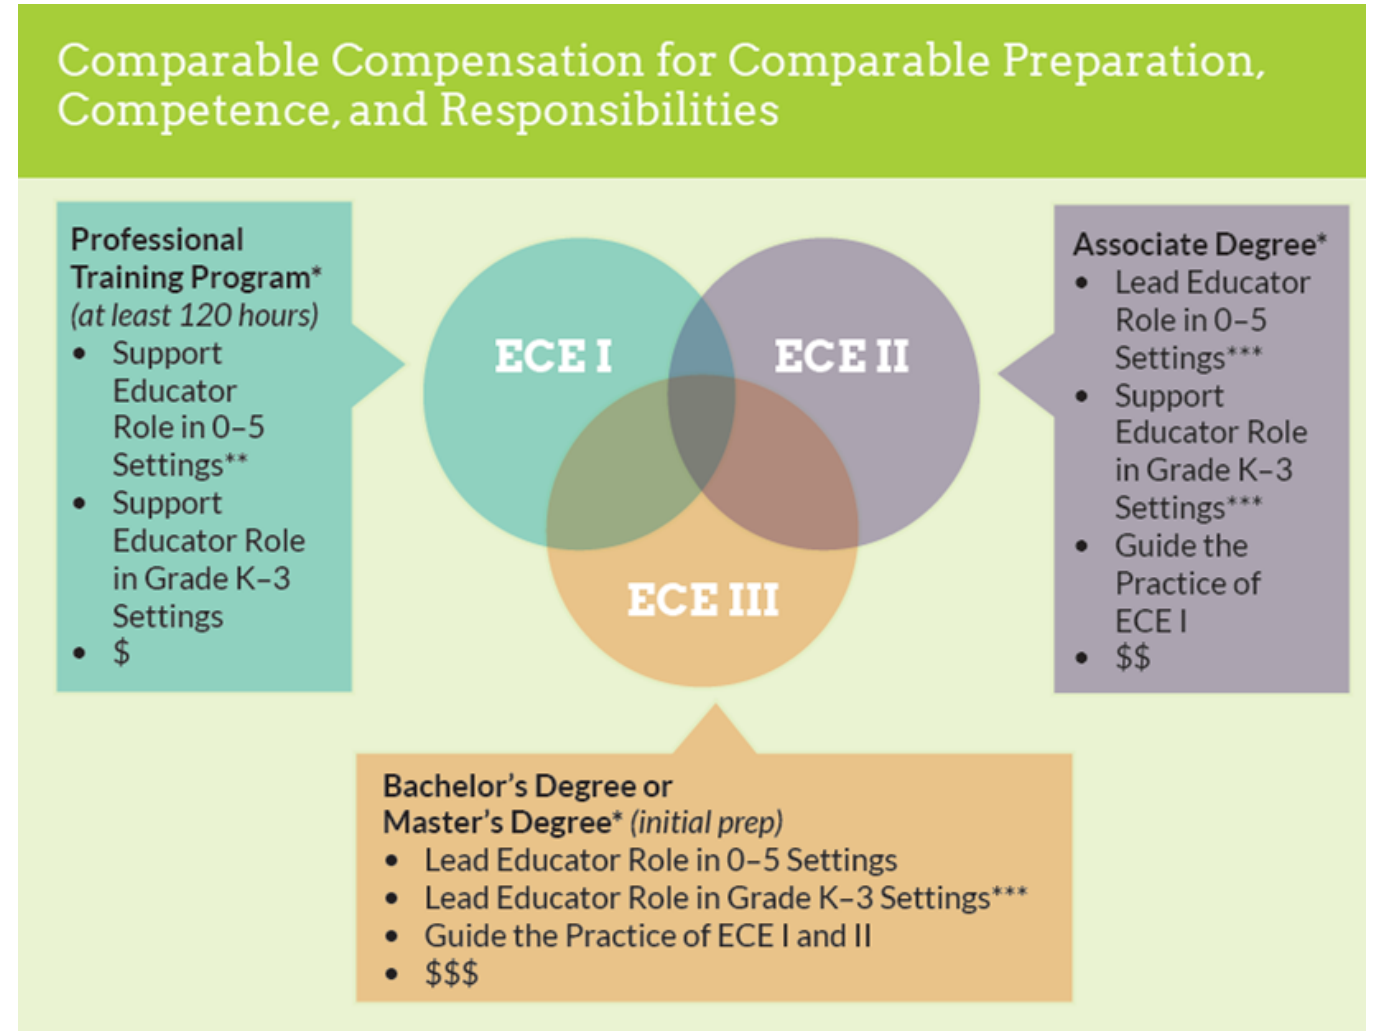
Comparable Compensation for Comparable Preparation, Competence, and Responsibilities

Professional Training Program* (at least 120 hours)
- Support Educator Role in 0–5 Settings**
- Support Educator Role in Grade K–3 Settings
- $

ECE I

ECE II

ECE III

Associate Degree*
- Lead Educator Role in 0–5 Settings***
- Support Educator Role in Grade K–3 Settings***
- Guide the Practice of ECE I
- $$

Bachelor's Degree or Master's Degree* (initial prep)
- Lead Educator Role in 0–5 Settings
- Lead Educator Role in Grade K–3 Settings***
- Guide the Practice of ECE I and II
- $$$